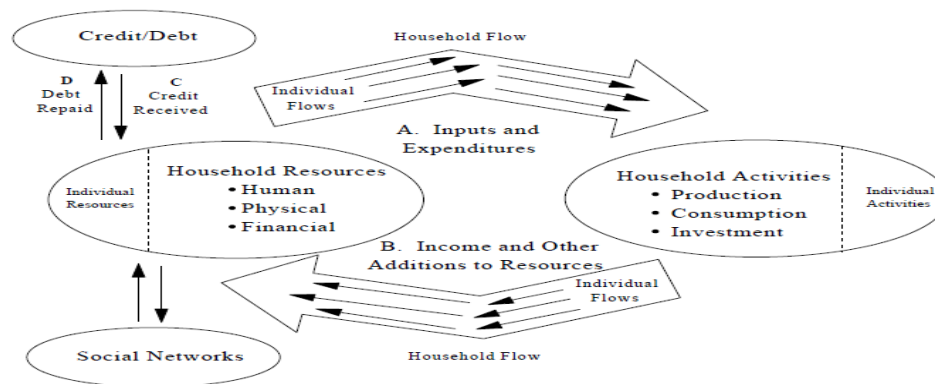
Credit/Debt

D
Debt
Repaid

C
Credit
Received

Household Flow

Individual
Flows

A. Inputs and
Expenditures

Individual
Resources

Household Resources
• Human
• Physical
• Financial

Household Activities
• Production
• Consumption
• Investment

Individual
Activities

B. Income and Other
Additions to Resources

Individual
Flows

Social Networks

Household Flow